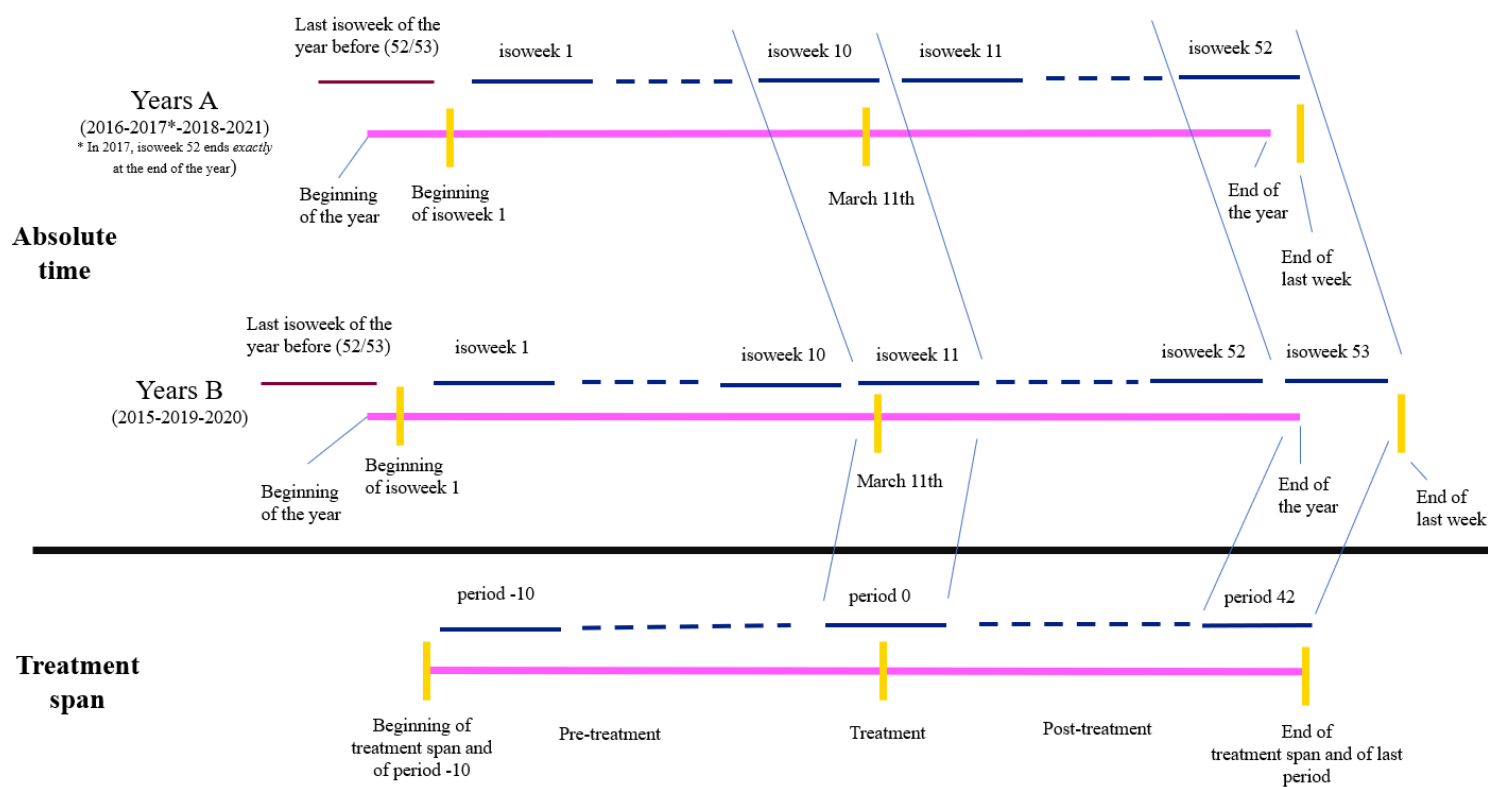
Last isoweek of the year before (52/53)

isoweek 1

isoweek 10

isoweek 11

isoweek 52

Years A
(2016-2017*-2018-2021)
* In 2017, isoweek 52 ends *exactly* at the end of the year)

Beginning of the year

Beginning of isoweek 1

March 11th

End of the year

End of last week

Absolute time

Last isoweek of the year before (52/53)

isoweek 1

isoweek 10

isoweek 11

isoweek 52

isoweek 53

Years B
(2015-2019-2020)

Beginning of isoweek 1

Beginning of the year

March 11th

End of the year

End of last week

period -10

period 0

period 42

Treatment span

Beginning of treatment span and of period -10

Pre-treatment

Treatment

Post-treatment

End of treatment span and of last period